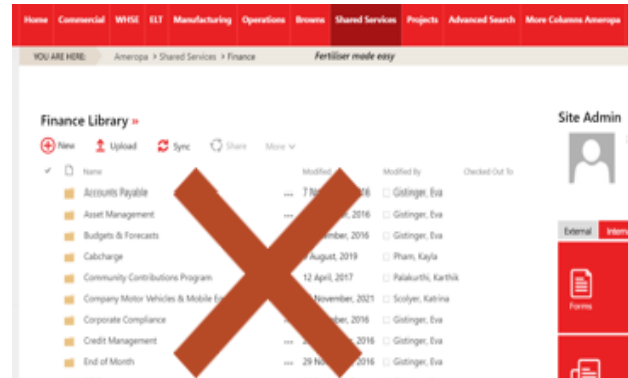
Home Commercial WHSE ELT Manufacturing Operations Browns Shared Services Projects Advanced Search More Columns Ameropa

YOU ARE HERE: Ameropa > Shared Services > Finance

Fertiliser made easy

Finance Library »

New Upload Sync Share More

Site Admin

| | Name | Modified | Modified By | Checked Out To |
|---|---|---|---|---|
| | Accounts Payable | 7 N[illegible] 2016 | Gistinger, Eva | |
| | Asset Management | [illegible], 2016 | Gistinger, Eva | |
| | Budgets & Forecasts | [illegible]ember, 2016 | Gistinger, Eva | |
| | Cabcharge | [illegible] August, 2019 | Pham, Kayla | |
| | Community Contributions Program | 12 April, 2017 | Palakurthi, Karthik | |
| | Company Motor Vehicles & Mobile E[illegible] | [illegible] November, 2021 | Scolyer, Katrina | |
| | Corporate Compliance | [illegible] 2016 | Gistinger, Eva | |
| | Credit Management | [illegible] 2016 | Gistinger, Eva | |
| | End of Month | 29 N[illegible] 2016 | Gistinger, Eva | |

External Intern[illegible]

Forms